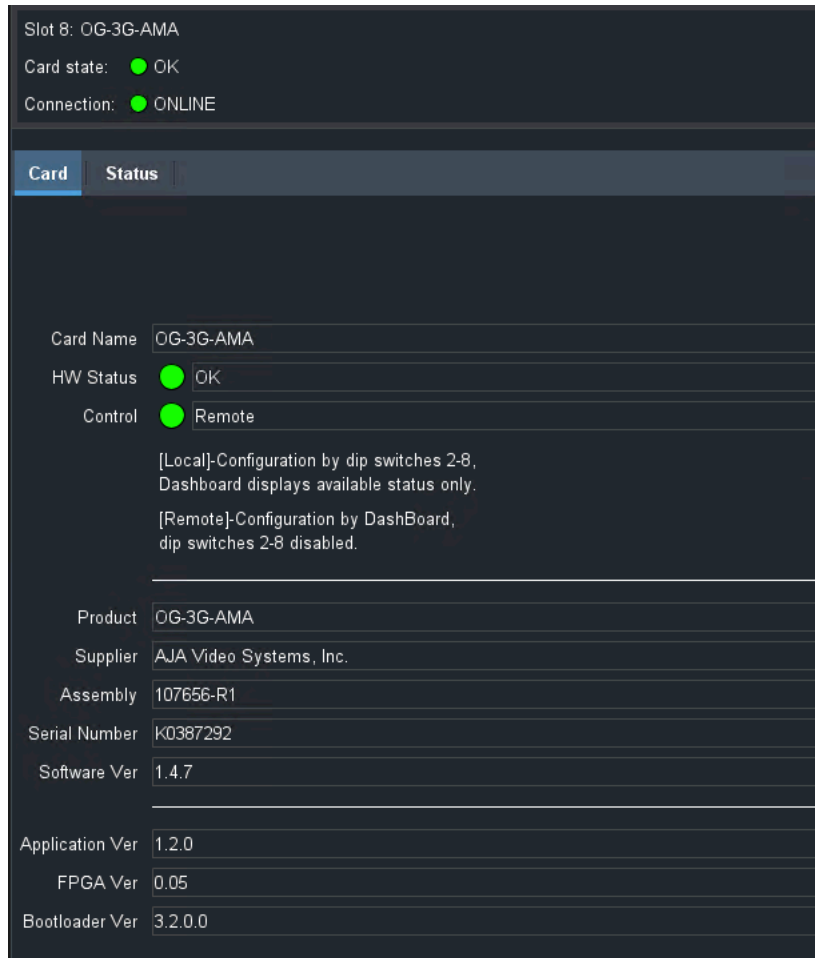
Slot 8: OG-3G-AMA
Card state: OK
Connection: ONLINE

Card | Status

Card Name OG-3G-AMA
HW Status OK
Control Remote

[Local]-Configuration by dip switches 2-8, Dashboard displays available status only.

[Remote]-Configuration by DashBoard, dip switches 2-8 disabled.

Product OG-3G-AMA
Supplier AJA Video Systems, Inc.
Assembly 107656-R1
Serial Number K0387292
Software Ver 1.4.7

Application Ver 1.2.0
FPGA Ver 0.05
Bootloader Ver 3.2.0.0